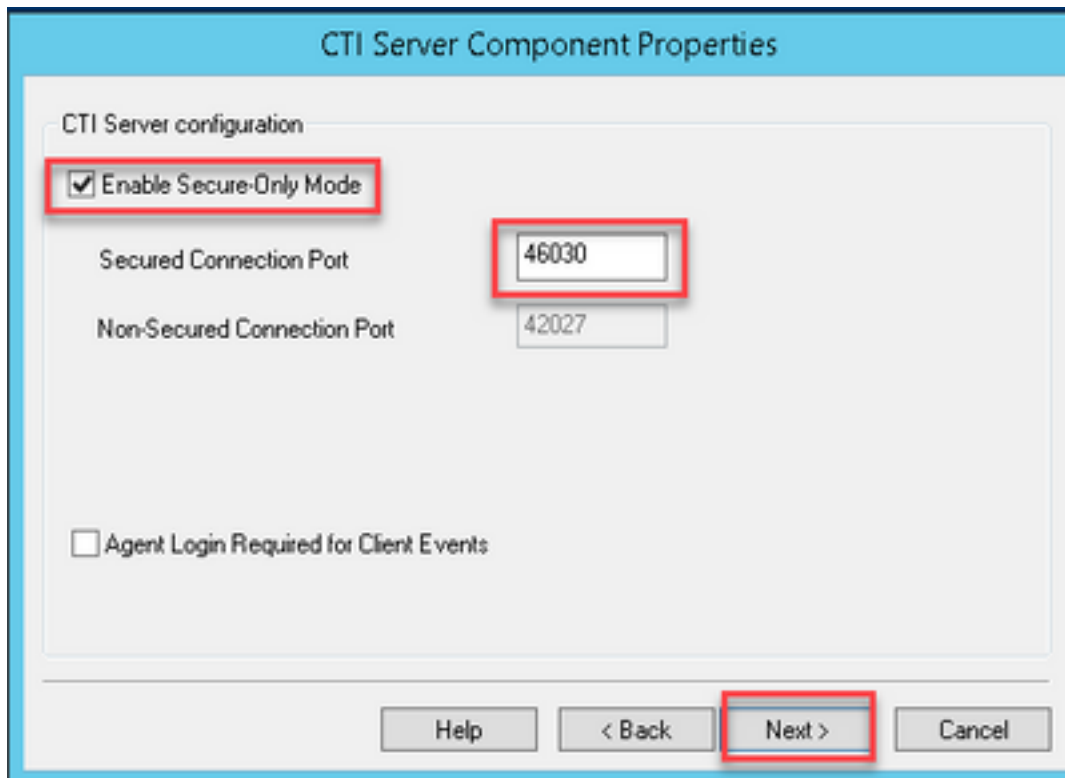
CTI Server Component Properties

CTI Server configuration

Enable Secure-Only Mode

Secured Connection Port 46030

Non-Secured Connection Port 42027

Agent Login Required for Client Events

Help < Back Next > Cancel